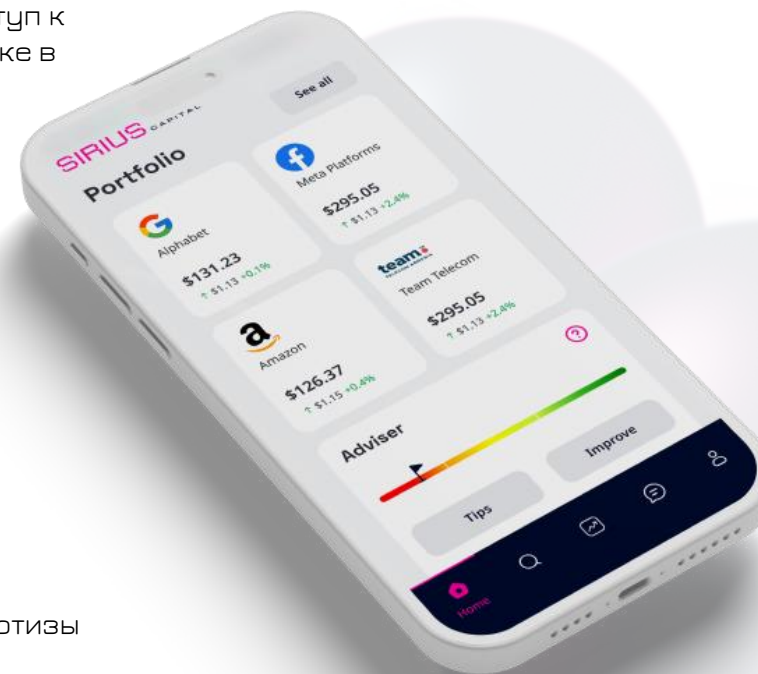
туп к
ке в

SIRIUS CAPITAL
Portfolio
See all

G
Alphabet
$131.23
↑ $1.13 +0.1%

Meta Platforms
$295.05
↑ $1.13 +2.4%

a
Amazon
$126.37
↑ $1.15 +0.4%

team
Team Telecom
$295.05
↑ $1.13 +2.4%

Adviser
?
Improve
Tips

Home

отизы